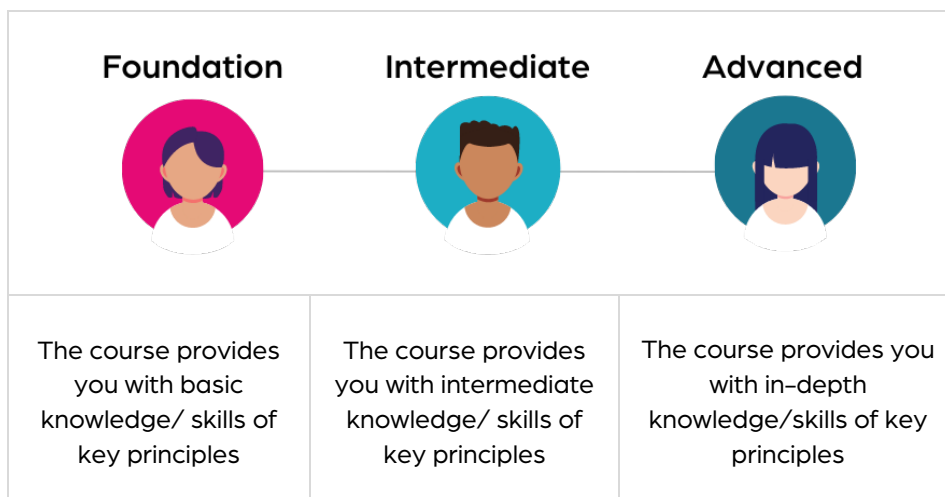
| Foundation | Intermediate | Advanced |
|---|---|---|
| The course provides you with basic knowledge/ skills of key principles | The course provides you with intermediate knowledge/ skills of key principles | The course provides you with in-depth knowledge/skills of key principles |